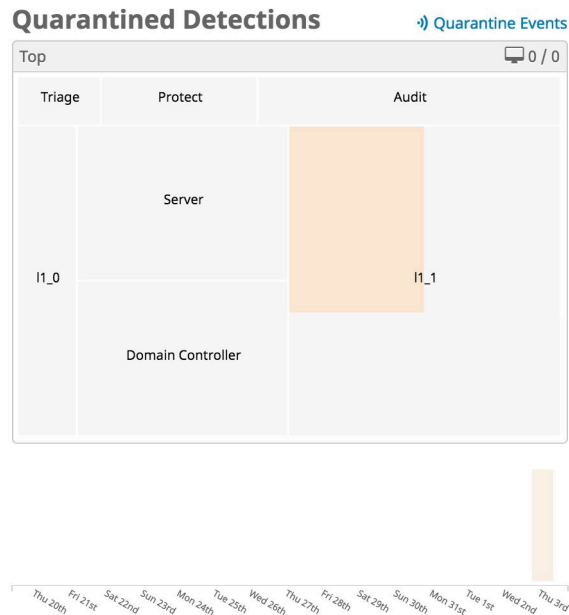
Quarantined Detections

Quarantine Events

Top

0 / 0

Triage

Protect

Audit

Server

l1_0

l1_1

Domain Controller

Thu 20th Fri 21st Sat 22nd Sun 23rd Mon 24th Tue 25th Wed 26th Thu 27th Fri 28th Sat 29th Sun 30th Mon 31st Tue 1st Wed 2nd Thu 3rd